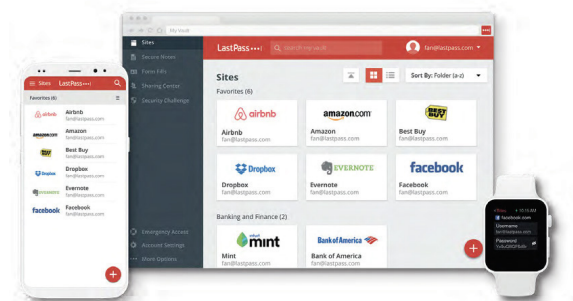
My Vault

Sites
Secure Notes
Form Fills
Sharing Center
Security Challenge
Emergency Access
Account Settings
More Options

LastPass•••|
Search my vault
fan@lastpass.com

Sites
Sort By: Folder (a-z)
Favorites (6)

airbnb
Airbnb
fan@lastpass.com

amazon.com
Amazon
fan@lastpass.com

BEST BUY
Best Buy
fan@lastpass.com

Dropbox
Dropbox
fan@lastpass.com

EVERNOTE
Evernote
fan@lastpass.com

facebook
Facebook
fan@lastpass.com

Banking and Finance (2)

intuit mint
Mint
fan@lastpass.com

Bank of America
Bank of America
fan@lastpass.com

Sites LastPass•••|
Favorites (6)
airbnb Airbnb fan@lastpass.com
amazon.com Amazon fan@lastpass.com
Best Buy fan@lastpass.com
Dropbox Dropbox fan@lastpass.com
Evernote Evernote fan@lastpass.com
facebook Facebook fan@lastpass.com

10:15 AM
facebook.com
Username
fan@lastpass.com
Password
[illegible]